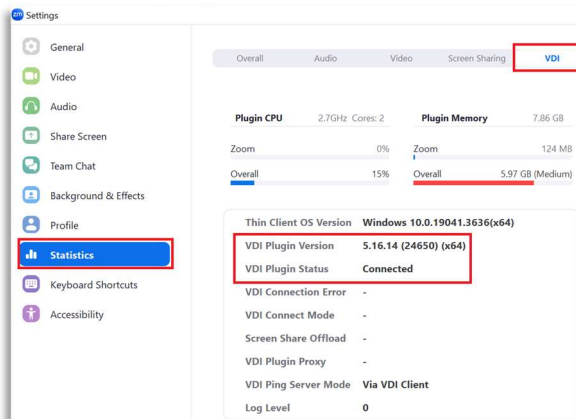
zm Settings

General
Video
Audio
Share Screen
Team Chat
Background & Effects
Profile
Statistics
Keyboard Shortcuts
Accessibility

Overall | Audio | Video | Screen Sharing | VDI

| Plugin CPU | 2.7GHz Cores: 2 |
|---|---|
| Zoom | 0% |
| Overall | 15% |

| Plugin Memory | 7.86 GB |
|---|---|
| Zoom | 124 MB |
| Overall | 5.97 GB (Medium) |

| | |
|---|---|
| Thin Client OS Version | Windows 10.0.19041.3636(x64) |
| VDI Plugin Version | 5.16.14 (24650) (x64) |
| VDI Plugin Status | Connected |
| VDI Connection Error | - |
| VDI Connect Mode | - |
| Screen Share Offload | - |
| VDI Plugin Proxy | - |
| VDI Ping Server Mode | Via VDI Client |
| Log Level | 0 |